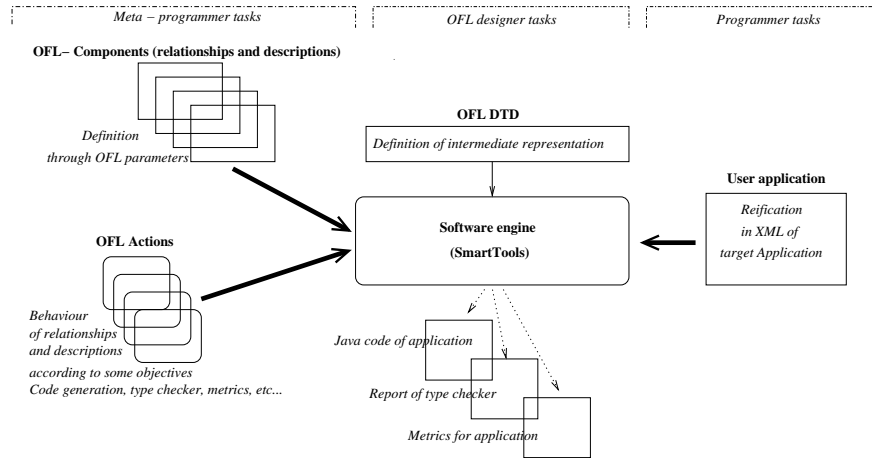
Meta – programmer tasks

OFL designer tasks

Programmer tasks

OFL– Components (relationships and descriptions)

Definition through OFL parameters

OFL DTD

Definition of intermediate representation

User application

Reification in XML of target Application

Software engine (SmartTools)

OFL Actions

Behaviour of relationships and descriptions according to some objectives Code generation, type checker, metrics, etc...

Java code of application

Report of type checker

Metrics for application